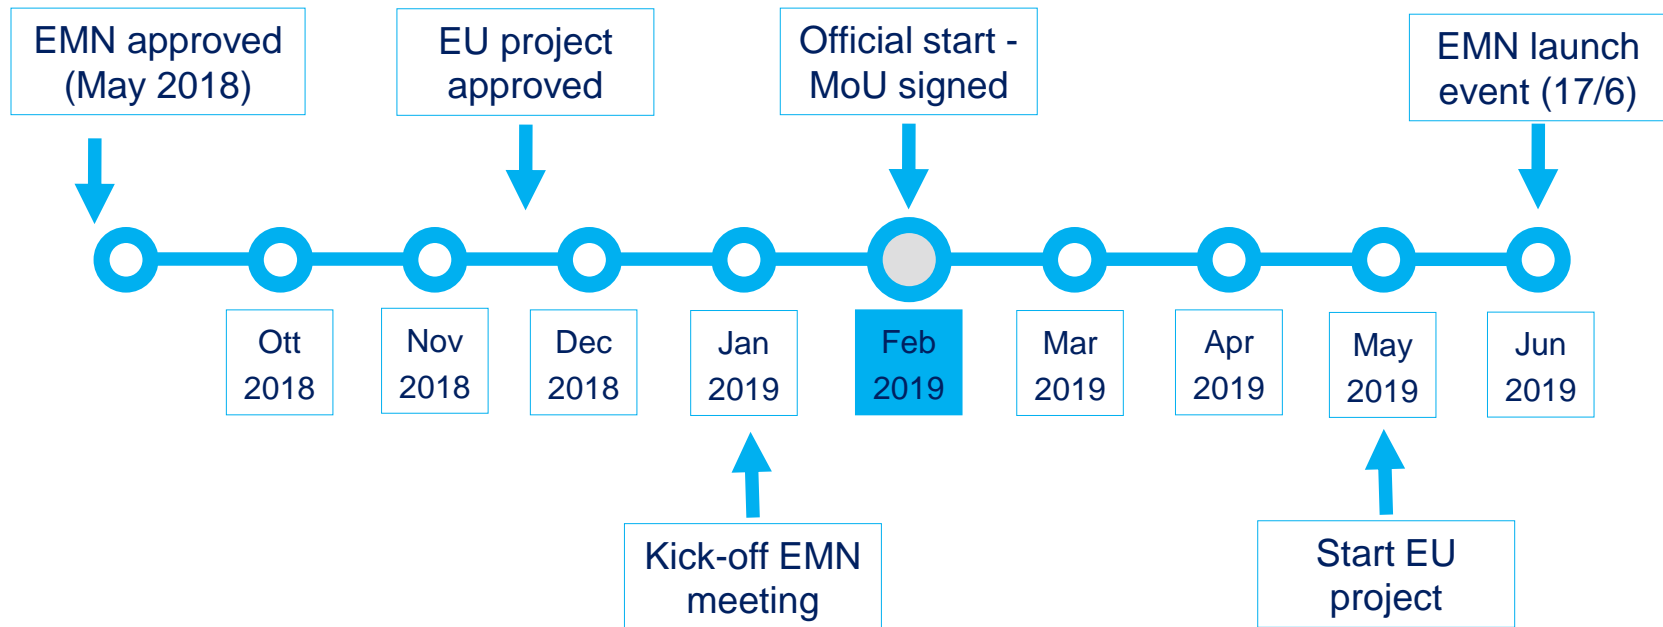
EMN approved (May 2018)

EU project approved

Official start - MoU signed

EMN launch event (17/6)

Ott 2018

Nov 2018

Dec 2018

Jan 2019

Feb 2019

Mar 2019

Apr 2019

May 2019

Jun 2019

Kick-off EMN meeting

Start EU project